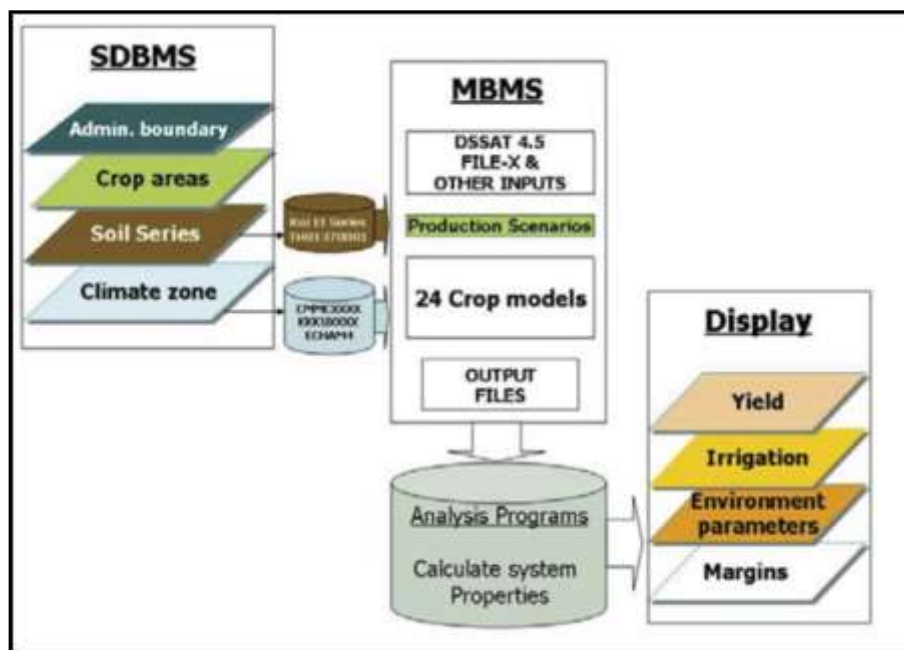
SDBMS

Admin. boundary

Crop areas

Soil Series

Climate zone

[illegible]

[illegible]

MBMS

DSSAT 4.5 FILE-X & OTHER INPUTS

Production Scenarios

24 Crop models

OUTPUT FILES

Analysis Programs

Calculate system Properties

Display

Yield

Irrigation

Environment parameters

Margins